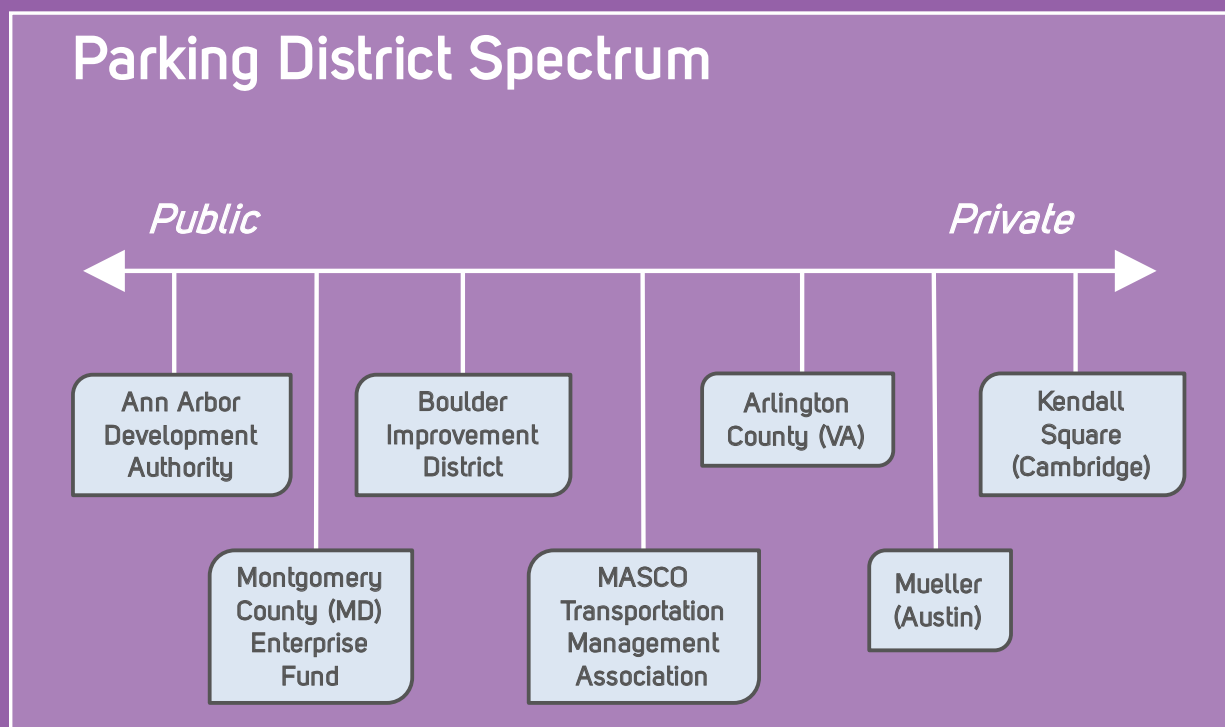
Parking District Spectrum

Public

Private

Ann Arbor Development Authority

Montgomery County (MD) Enterprise Fund

Boulder Improvement District

MASCO Transportation Management Association

Arlington County (VA)

Mueller (Austin)

Kendall Square (Cambridge)